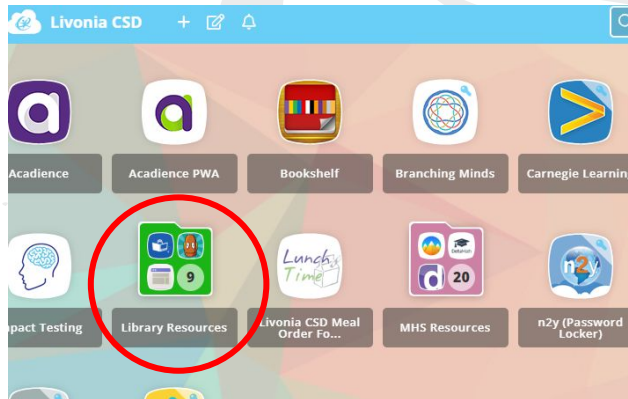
Livonia CSD

Acadience

Acadience PWA

Bookshelf

Branching Minds

Carnegie Learnin

9

Lunch Time

20

n2y

pact Testing

Library Resources

Livonia CSD Meal Order Fo...

MHS Resources

n2y (Password Locker)